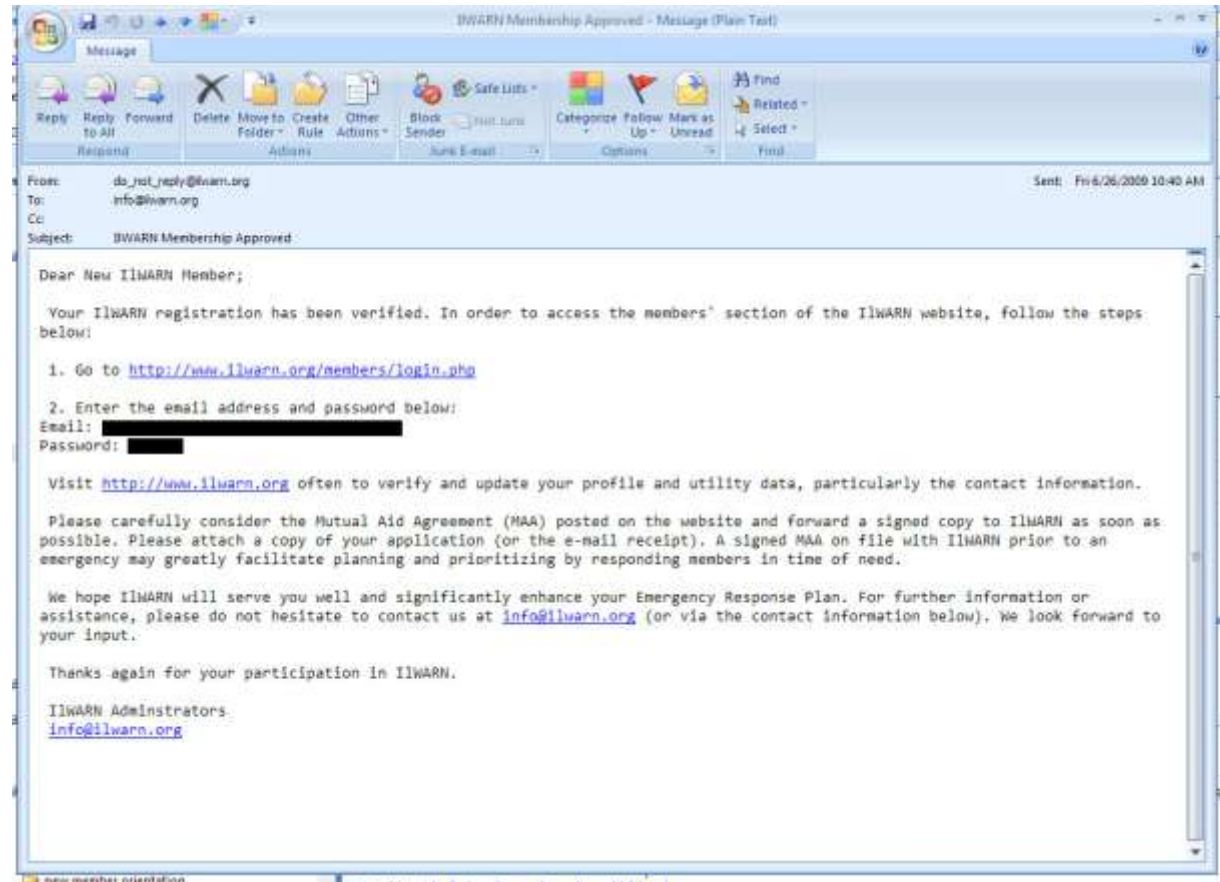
IlWARN Membership Approved - Message (Plain Text)

Message

Reply
Reply to All
Forward
Respond

Delete
Move to Folder
Create Rule
Other Actions
Actions

Block Sender
Safe Lists
Not Junk
Junk E-mail

Categorize
Follow Up
Mark as Unread
Options

Find
Related
Select
Find

From: do_not_reply@ilwarn.org
To: info@ilwarn.org
Cc:
Subject: IlWARN Membership Approved

Sent: Fri 6/26/2009 10:40 AM

Dear New IlWARN Member;

Your IlWARN registration has been verified. In order to access the members' section of the IlWARN website, follow the steps below:

1. Go to http://www.ilwarn.org/members/login.php

2. Enter the email address and password below:
Email: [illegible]
Password: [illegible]

Visit http://www.ilwarn.org often to verify and update your profile and utility data, particularly the contact information.

Please carefully consider the Mutual Aid Agreement (MAA) posted on the website and forward a signed copy to IlWARN as soon as possible. Please attach a copy of your application (or the e-mail receipt). A signed MAA on file with IlWARN prior to an emergency may greatly facilitate planning and prioritizing by responding members in time of need.

We hope IlWARN will serve you well and significantly enhance your Emergency Response Plan. For further information or assistance, please do not hesitate to contact us at info@ilwarn.org (or via the contact information below). We look forward to your input.

Thanks again for your participation in IlWARN.

IlWARN Adminstrators
info@ilwarn.org

new member orientation